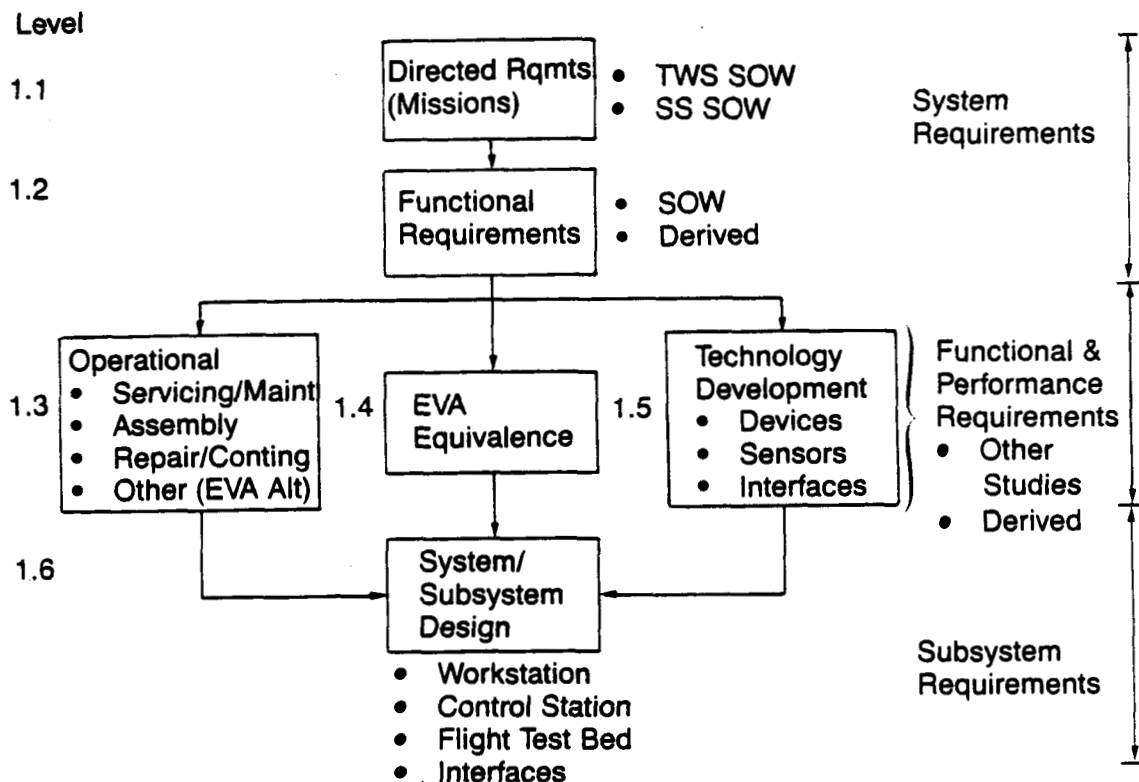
Level

1.1

Directed Rqmts (Missions)

• TWS SOW
• SS SOW

System Requirements

1.2

Functional Requirements

• SOW
• Derived

1.3

Operational
• Servicing/Maint
• Assembly
• Repair/Conting
• Other (EVA Alt)

1.4

EVA Equivalence

1.5

Technology Development
• Devices
• Sensors
• Interfaces

Functional & Performance Requirements
• Other Studies
• Derived

1.6

System/ Subsystem Design

• Workstation
• Control Station
• Flight Test Bed
• Interfaces

Subsystem Requirements